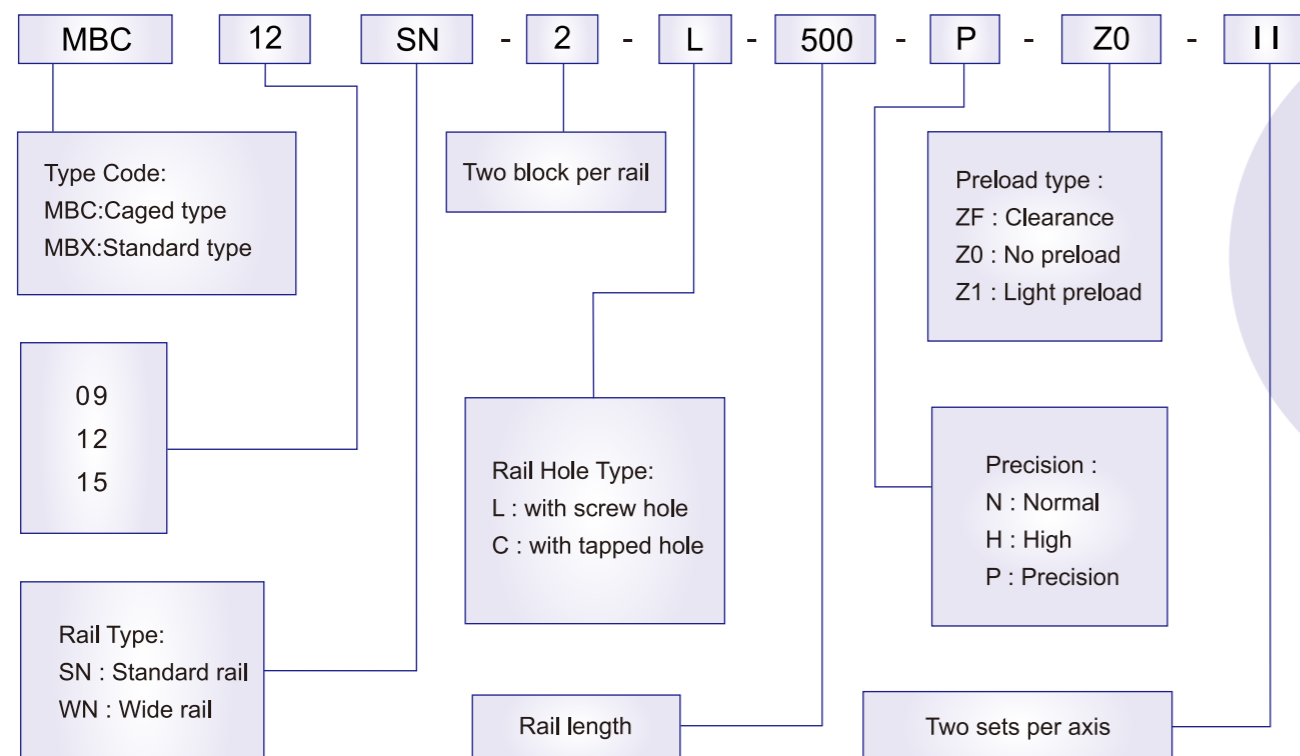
MBC 12 SN - 2 - L - 500 - P - Z0 - II

Type Code:
MBC:Caged type
MBX:Standard type

Two block per rail

Preload type :
ZF : Clearance
Z0 : No preload
Z1 : Light preload

09
12
15

Rail Hole Type:
L : with screw hole
C : with tapped hole

Precision :
N : Normal
H : High
P : Precision

Rail Type:
SN : Standard rail
WN : Wide rail

Rail length

Two sets per axis